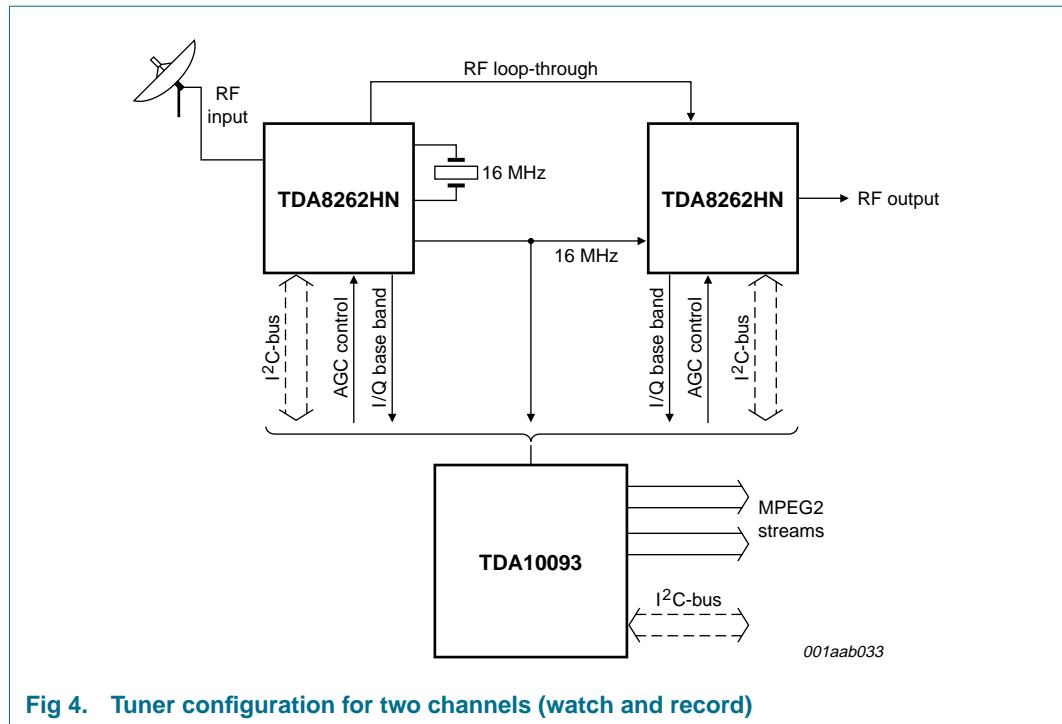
RF input

RF loop-through

16 MHz

TDA8262HN

TDA8262HN

RF output

16 MHz

$I^2C$-bus

AGC control

I/Q base band

I/Q base band

AGC control

$I^2C$-bus

TDA10093

MPEG2 streams

$I^2C$-bus

001aab033

Fig 4. Tuner configuration for two channels (watch and record)